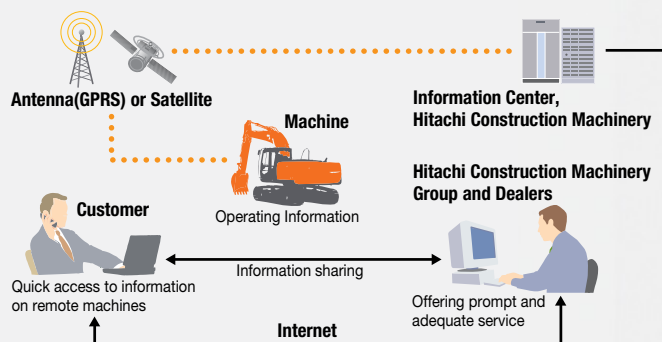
Antenna(GPRS) or Satellite

Information Center,
Hitachi Construction Machinery

Machine

Operating Information

Hitachi Construction Machinery
Group and Dealers

Customer

Information sharing

Quick access to information on remote machines

Offering prompt and adequate service

Internet